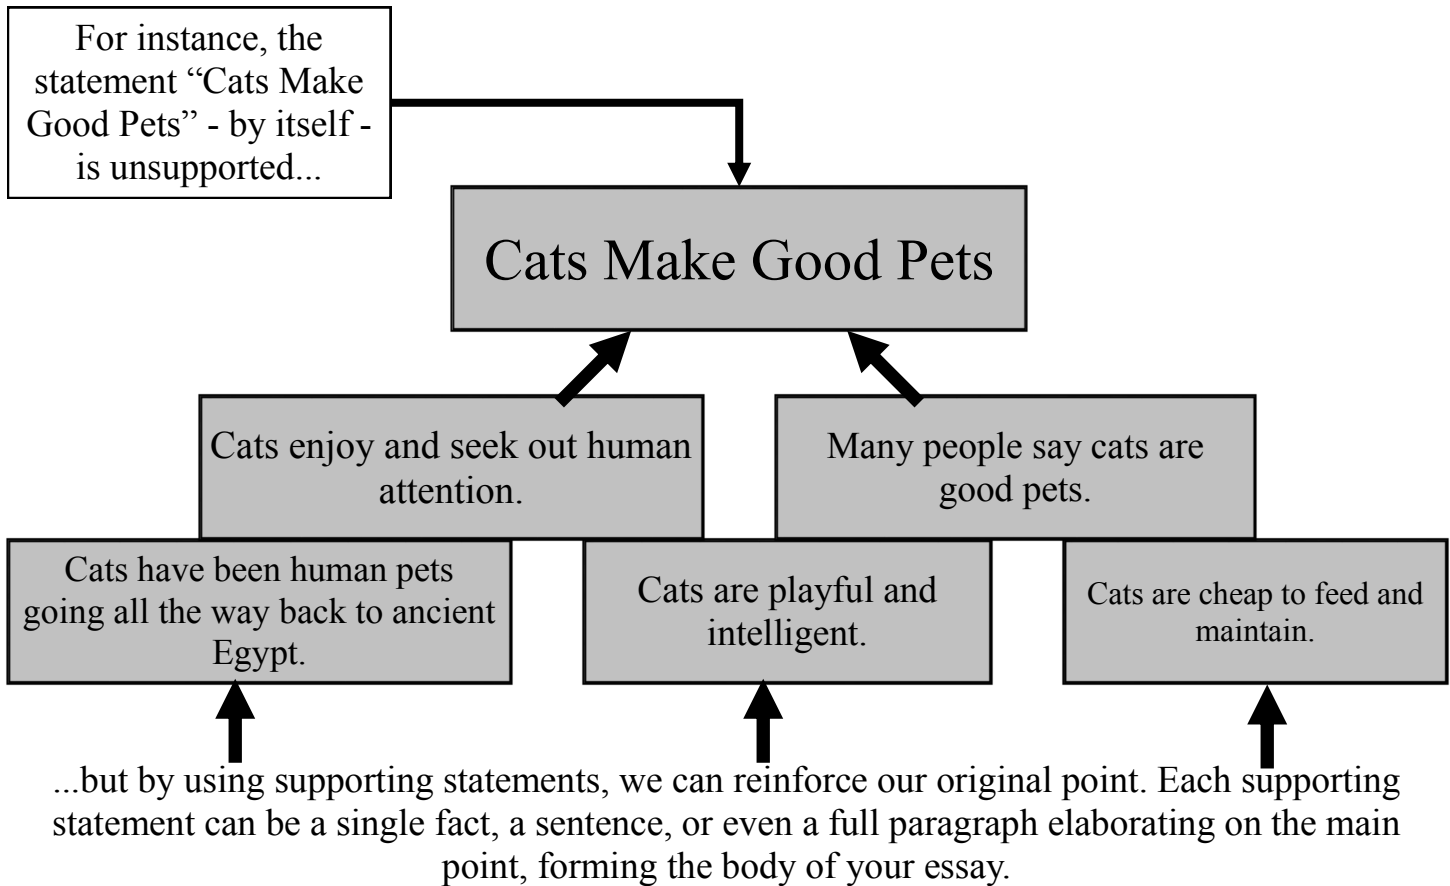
For instance, the statement “Cats Make Good Pets” - by itself - is unsupported...

Cats Make Good Pets

Cats enjoy and seek out human attention.

Many people say cats are good pets.

Cats have been human pets going all the way back to ancient Egypt.

Cats are playful and intelligent.

Cats are cheap to feed and maintain.

...but by using supporting statements, we can reinforce our original point. Each supporting statement can be a single fact, a sentence, or even a full paragraph elaborating on the main point, forming the body of your essay.